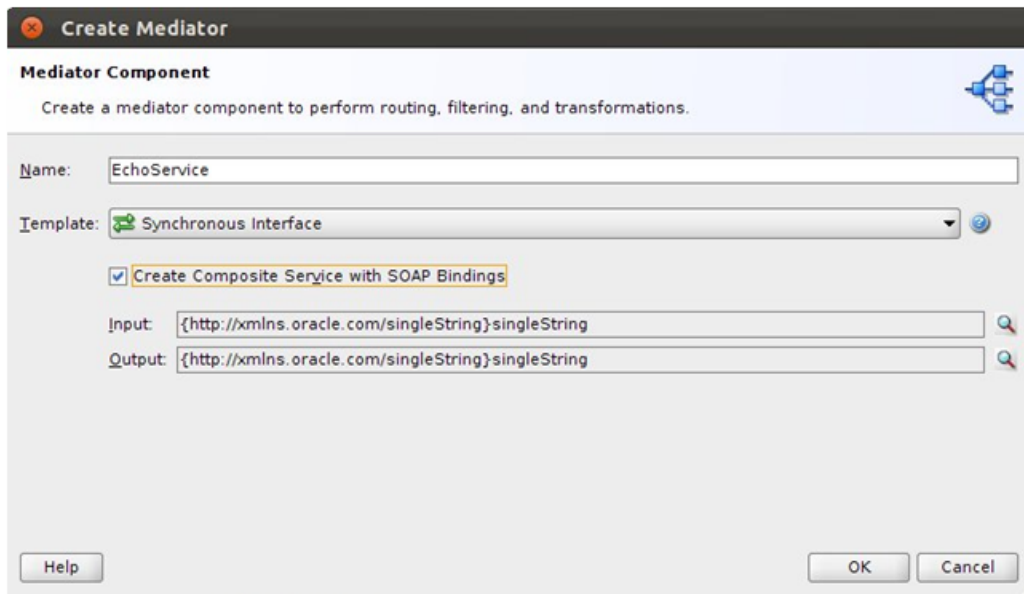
Create Mediator

Mediator Component

Create a mediator component to perform routing, filtering, and transformations.

Name: EchoService

Template: Synchronous Interface

Create Composite Service with SOAP Bindings

Input: {http://xmlns.oracle.com/singleString}singleString

Output: {http://xmlns.oracle.com/singleString}singleString

Help

OK

Cancel